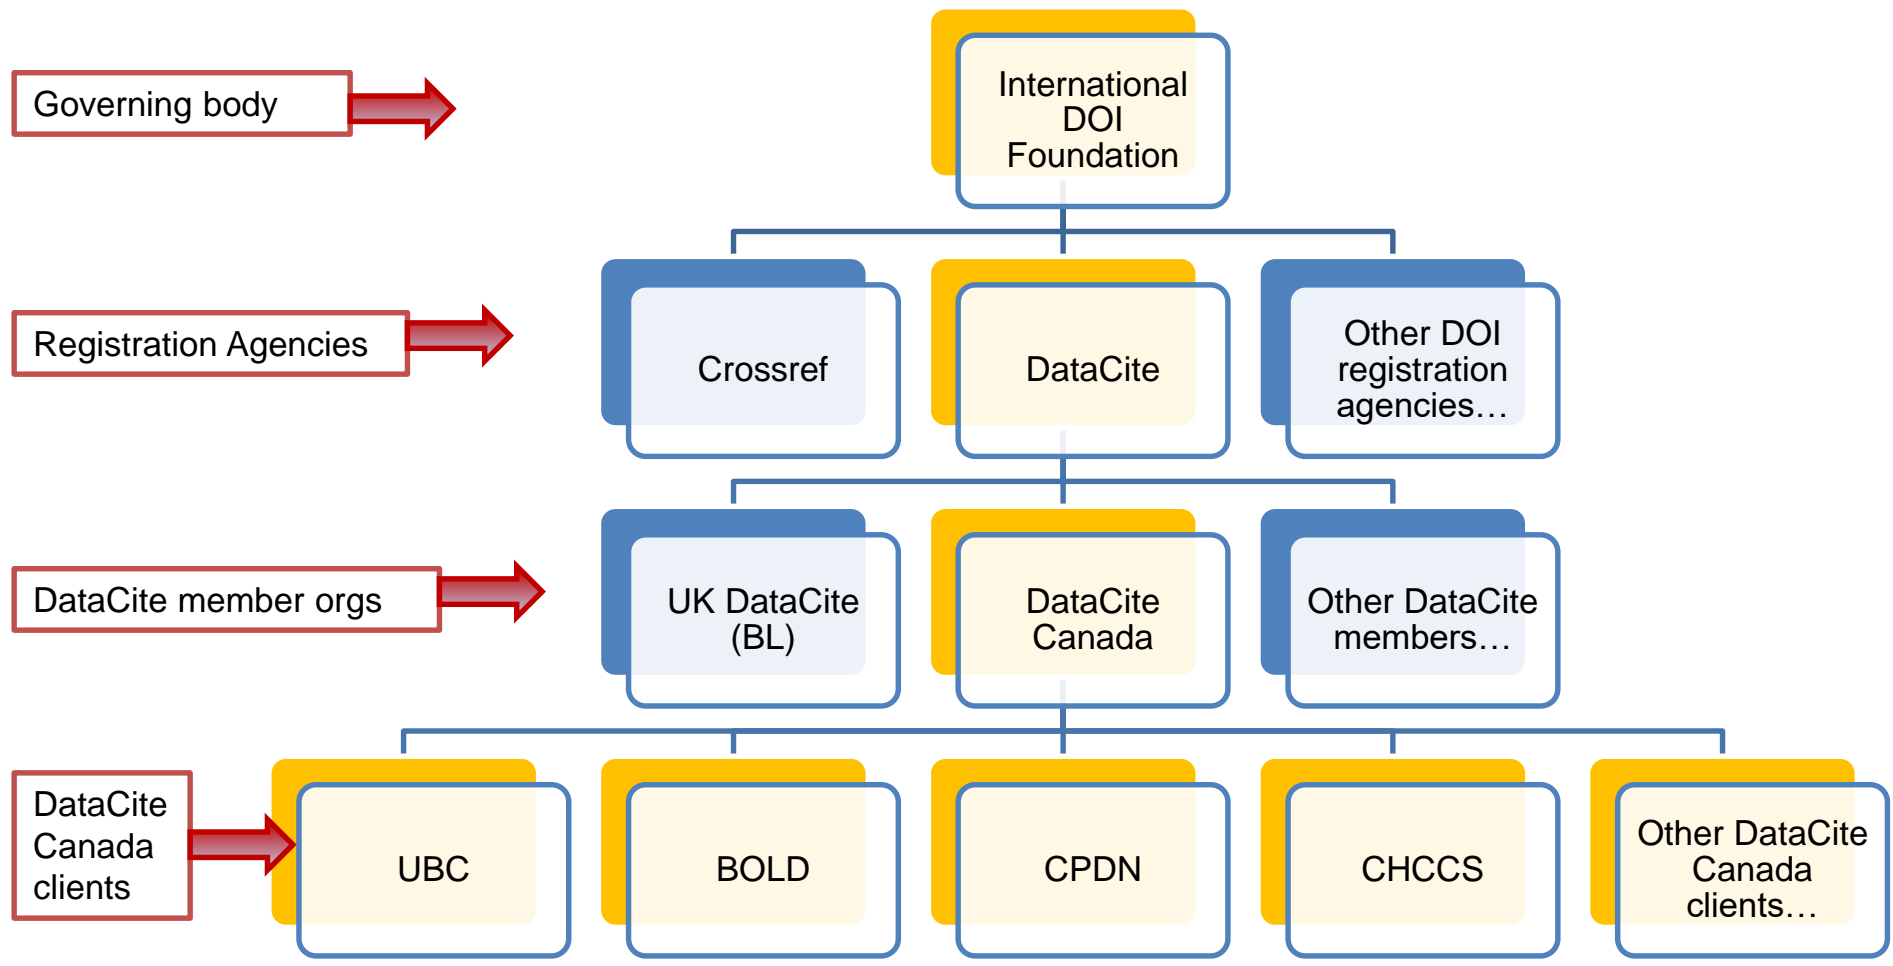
Governing body

International DOI Foundation

Registration Agencies

Crossref

DataCite

Other DOI registration agencies…

DataCite member orgs

UK DataCite (BL)

DataCite Canada

Other DataCite members…

DataCite Canada clients

UBC

BOLD

CPDN

CHCCS

Other DataCite Canada clients…